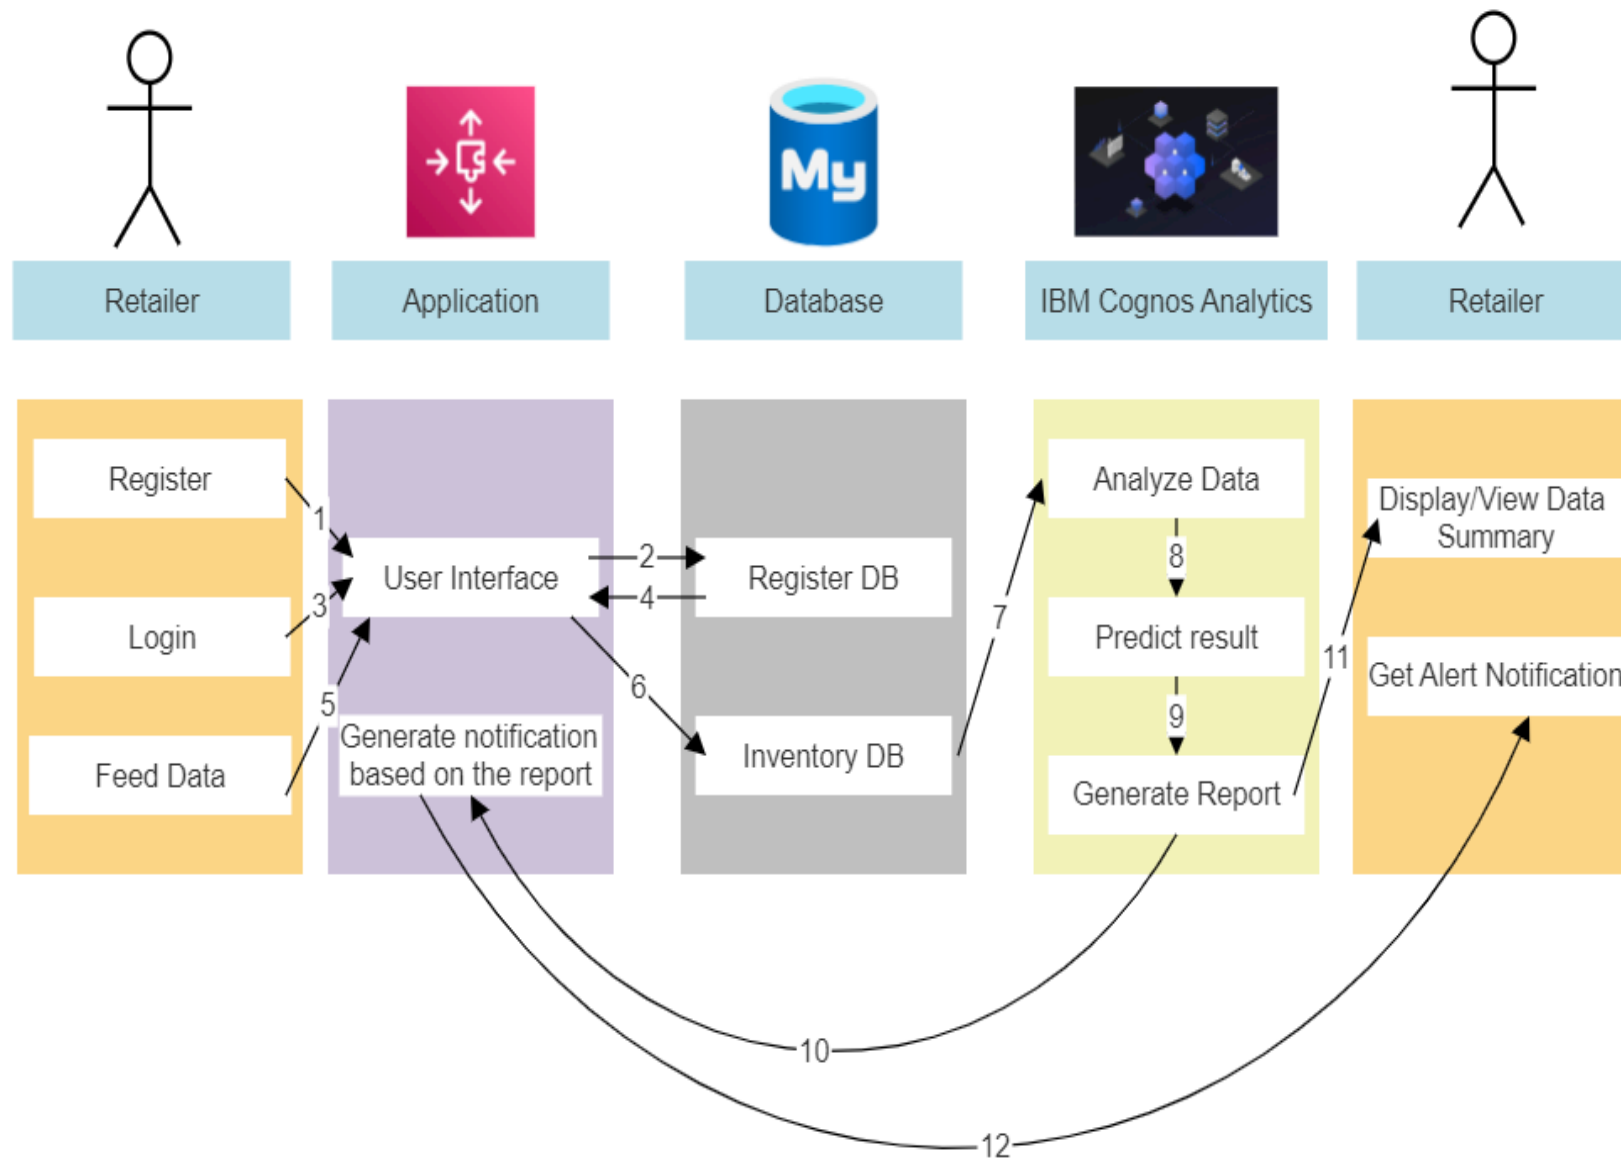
Retailer

Application

My

Database

IBM Cognos Analytics

Retailer

Register

Login

Feed Data

1

3

5

User Interface

Generate notification based on the report

2

4

6

Register DB

Inventory DB

7

Analyze Data

8

Predict result

9

Generate Report

11

Display/View Data Summary

Get Alert Notification

10

12